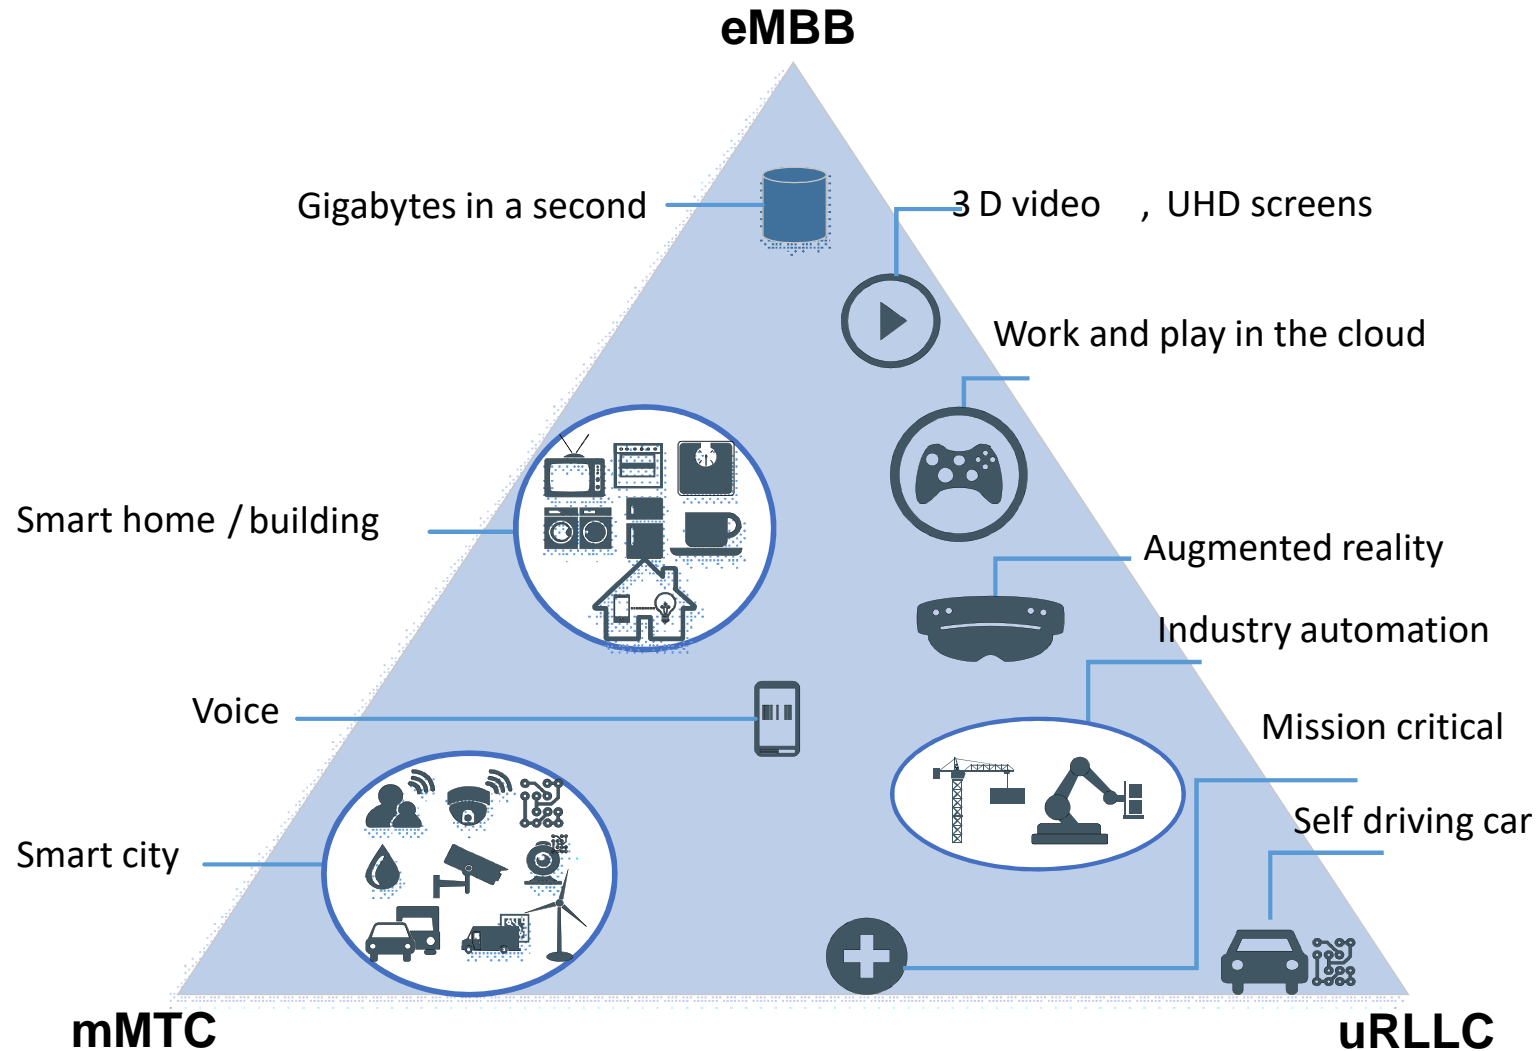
eMBB

Gigabytes in a second

3 D video , UHD screens

Work and play in the cloud

Smart home / building

Augmented reality

Industry automation

Voice

Mission critical

Self driving car

Smart city

mMTC

uRLLC